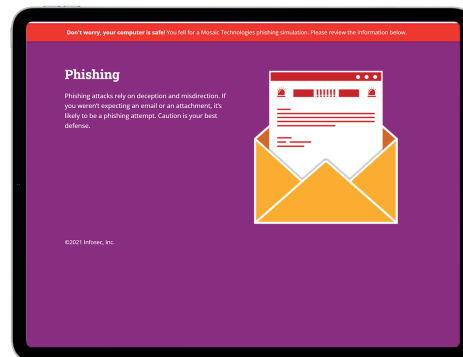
**Don't worry, your computer is safe!** You fell for a Mosaic Technologies phishing simulation. Please review the information below.

Phishing

Phishing attacks rely on deception and misdirection. If you weren't expecting an email or an attachment, it's likely to be a phishing attempt. Caution is your best defense.

!!!!!!

©2021 Infosec, Inc.